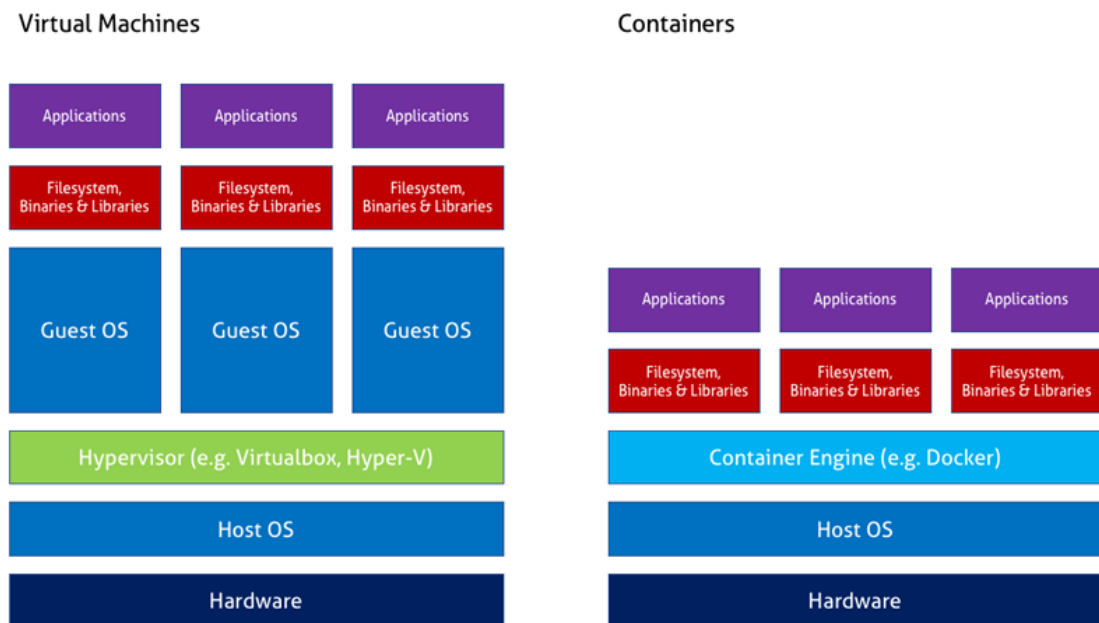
Virtual Machines

Applications

Applications

Applications

Filesystem, Binaries & Libraries

Filesystem, Binaries & Libraries

Filesystem, Binaries & Libraries

Guest OS

Guest OS

Guest OS

Hypervisor (e.g. Virtualbox, Hyper-V)

Host OS

Hardware

Containers

Applications

Applications

Applications

Filesystem, Binaries & Libraries

Filesystem, Binaries & Libraries

Filesystem, Binaries & Libraries

Container Engine (e.g. Docker)

Host OS

Hardware